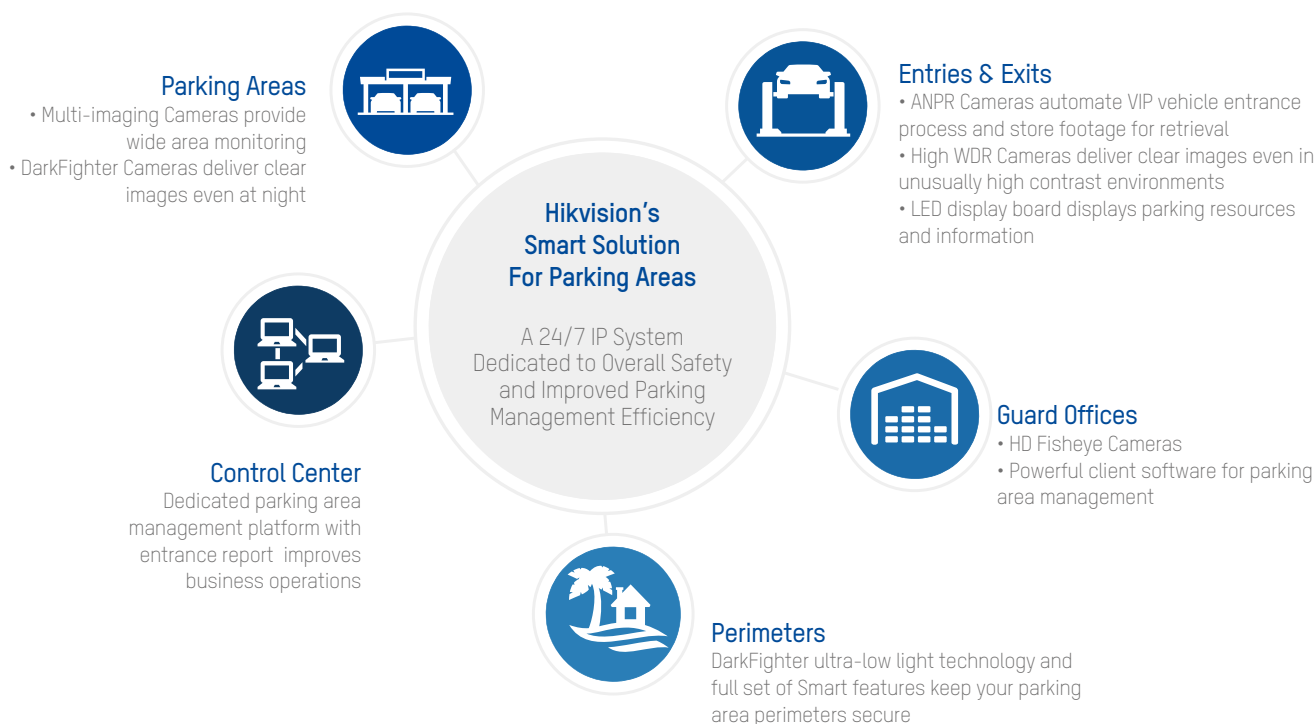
Parking Areas
• Multi-imaging Cameras provide wide area monitoring
• DarkFighter Cameras deliver clear images even at night

Entries & Exits
• ANPR Cameras automate VIP vehicle entrance process and store footage for retrieval
• High WDR Cameras deliver clear images even in unusually high contrast environments
• LED display board displays parking resources and information

Hikvision's Smart Solution For Parking Areas

A 24/7 IP System Dedicated to Overall Safety and Improved Parking Management Efficiency

Guard Offices
• HD Fisheye Cameras
• Powerful client software for parking area management

Control Center
Dedicated parking area management platform with entrance report improves business operations

Perimeters
DarkFighter ultra-low light technology and full set of Smart features keep your parking area perimeters secure